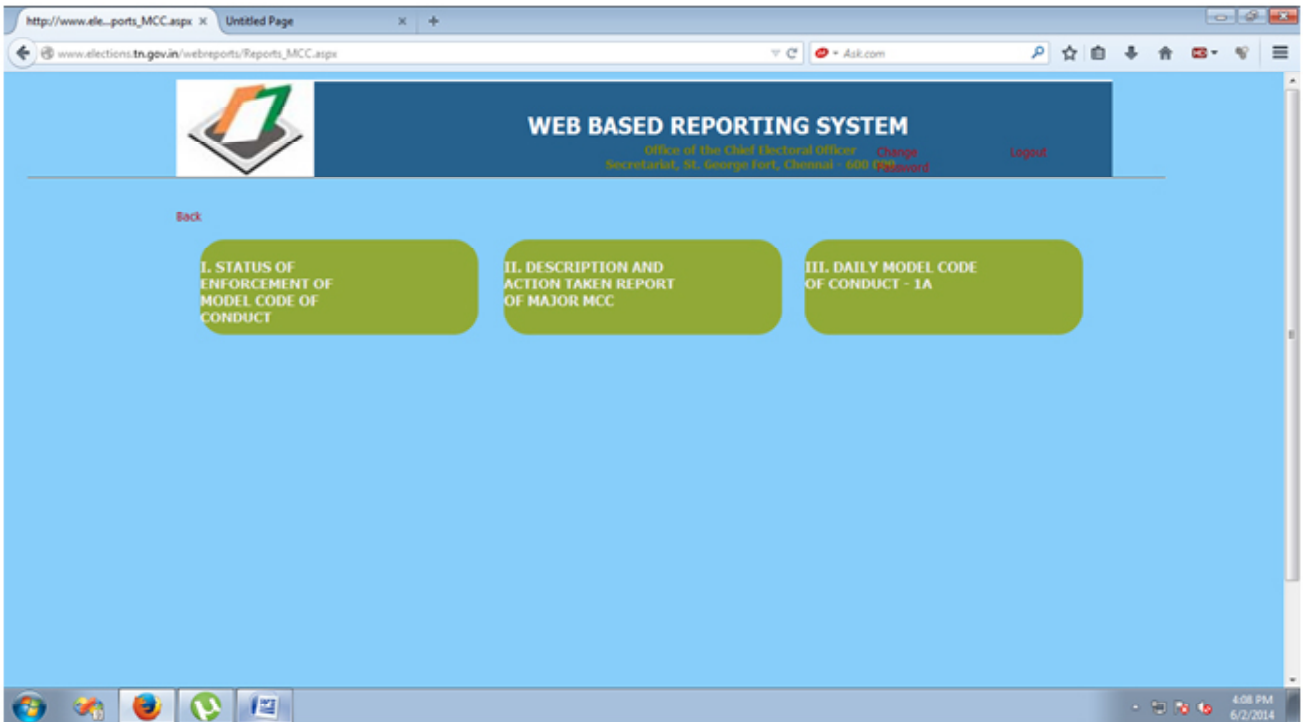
http://www.ele...ports_MCC.aspx ×
Untitled Page ×
+

www.elections.tn.gov.in/webreports/Reports_MCC.aspx

Ask.com

WEB BASED REPORTING SYSTEM

Office of the Chief Electoral Officer

Secretariat, St. George Fort, Chennai - 600 009

Change Password

Logout

Back

I. STATUS OF ENFORCEMENT OF MODEL CODE OF CONDUCT

II. DESCRIPTION AND ACTION TAKEN REPORT OF MAJOR MCC

III. DAILY MODEL CODE OF CONDUCT - 1A

4:08 PM
6/2/2014